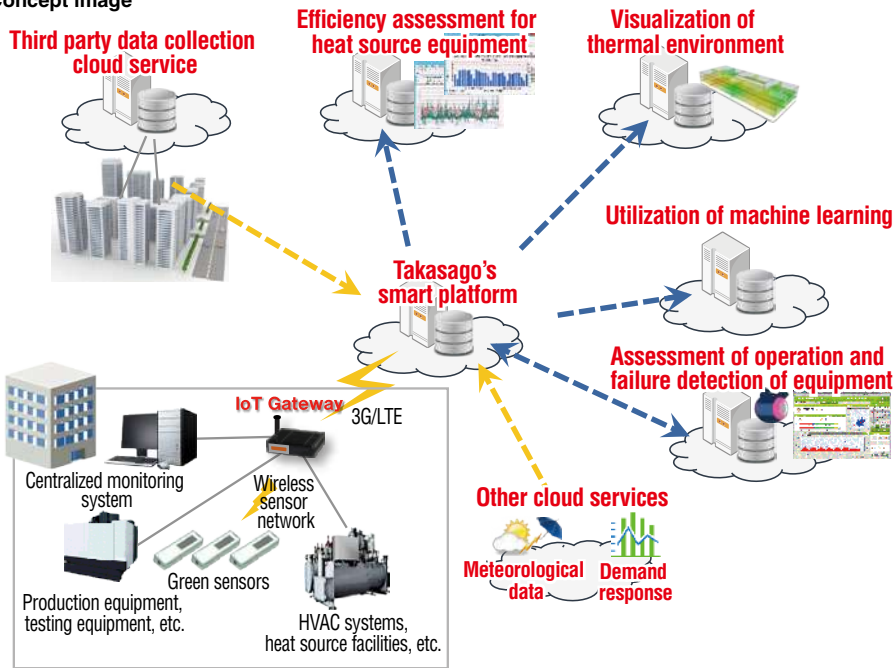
Concept image

Third party data collection cloud service

Efficiency assessment for heat source equipment

Visualization of thermal environment

Utilization of machine learning

Takasago's smart platform

Assessment of operation and failure detection of equipment

IoT Gateway

3G/LTE

Centralized monitoring system

Wireless sensor network

Green sensors

Production equipment, testing equipment, etc.

HVAC systems, heat source facilities, etc.

Other cloud services

Meteorological data

Demand response